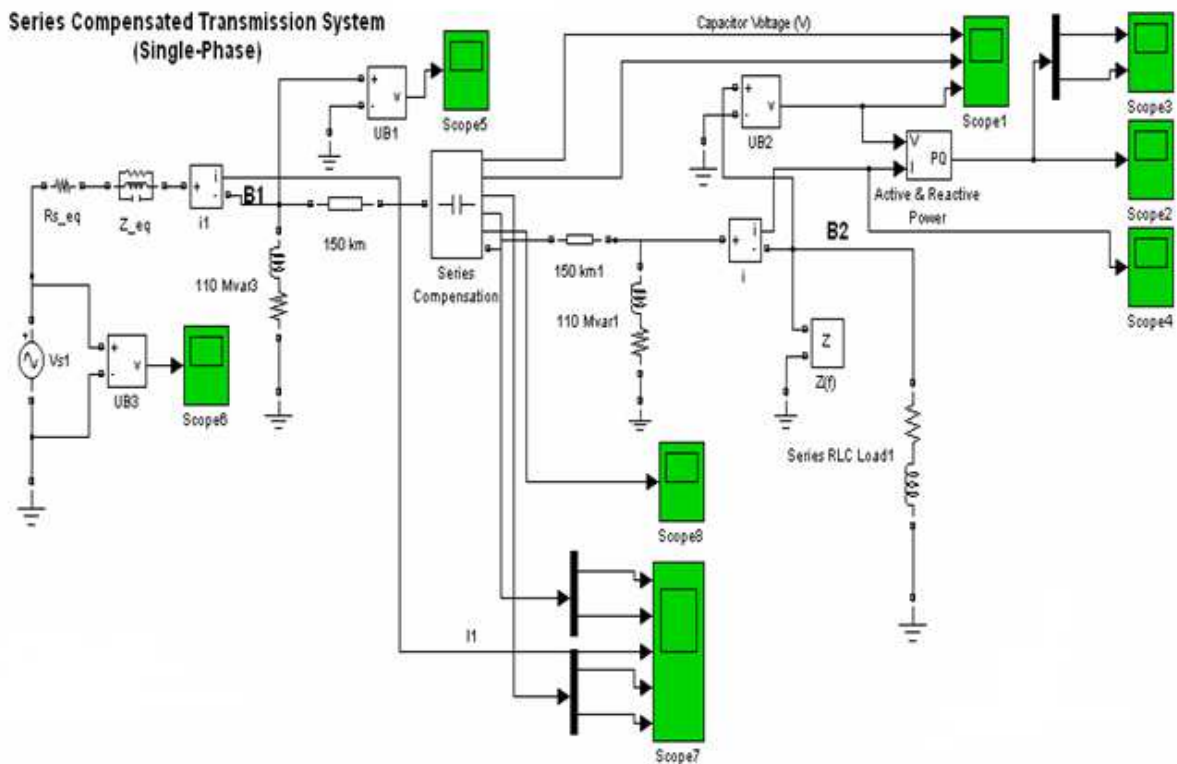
Series Compensated Transmission System
(Single-Phase)

Capacitor Voltage (V)

UB1
Scope5
Scope1
Scope3
UB2
Scope2
Active & Reactive Power
Rs_eq
Z_eq
i1
B1
150 km
Series Compensation
150 km1
B2
Scope4
110 Mvar3
110 Mvar1
Z
Z(f)
Vs1
UB3
Scope6
Series RLC Load1
Scope8
I1
Scope7